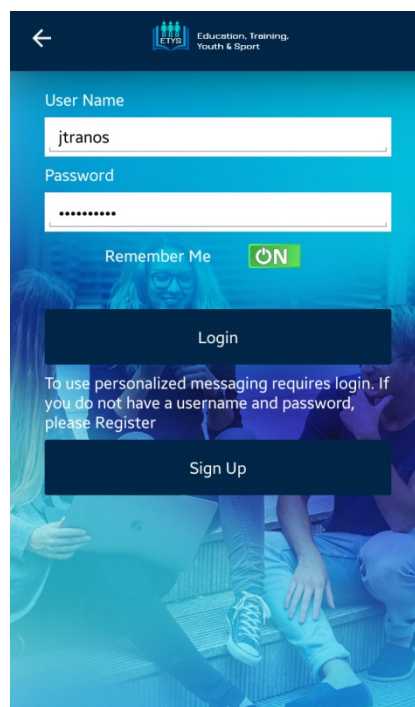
ETYS Education, Training, Youth & Sport

User Name

jtranos

Password

••••••••••

Remember Me ON

Login

To use personalized messaging requires login. If you do not have a username and password, please Register

Sign Up